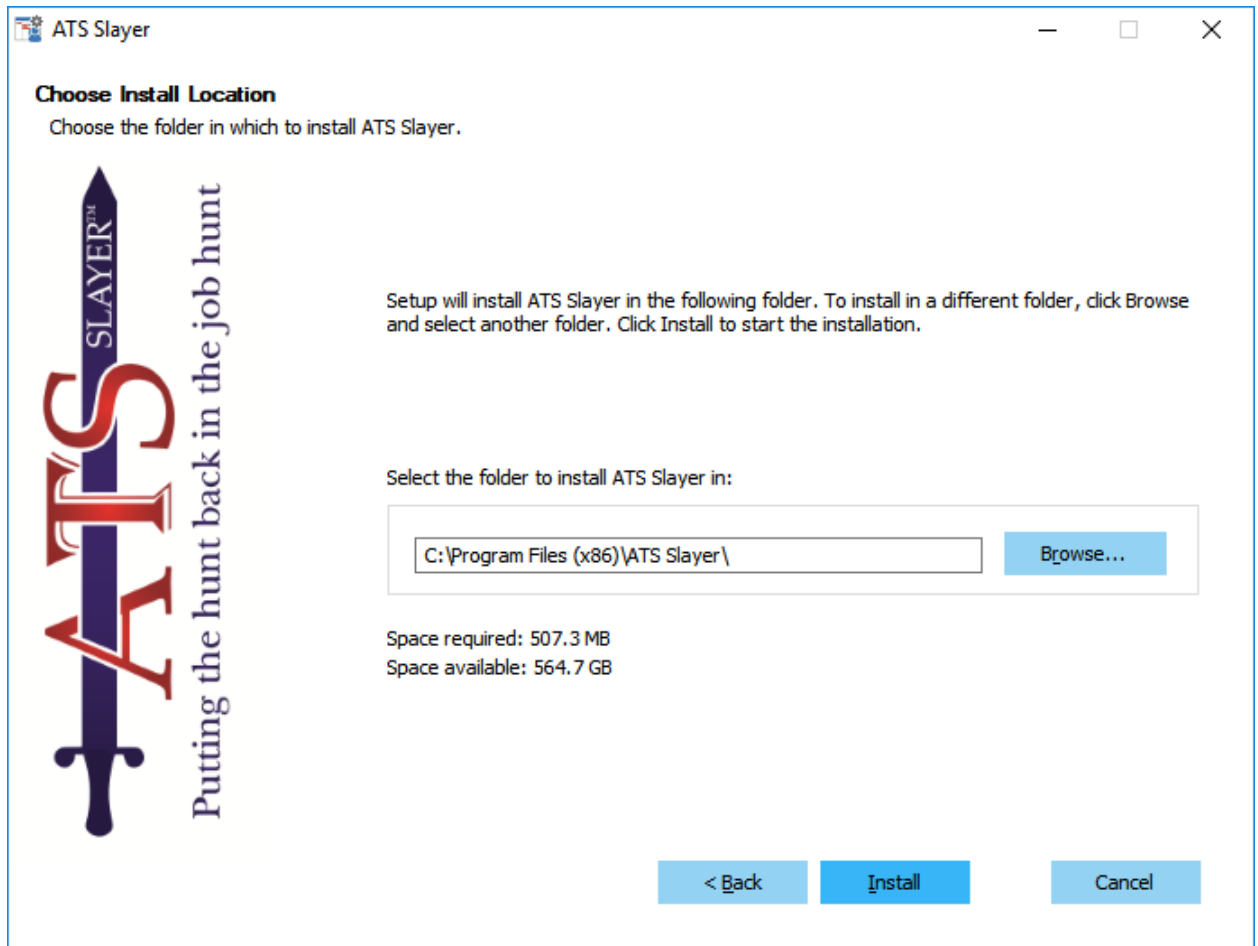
ATS Slayer

Choose Install Location

Choose the folder in which to install ATS Slayer.

ATS SLAYER™

Putting the hunt back in the job hunt

Setup will install ATS Slayer in the following folder. To install in a different folder, click Browse and select another folder. Click Install to start the installation.

Select the folder to install ATS Slayer in:

C:\Program Files (x86)\ATS Slayer\

Browse...

Space required: 507.3 MB

Space available: 564.7 GB

< Back

Install

Cancel